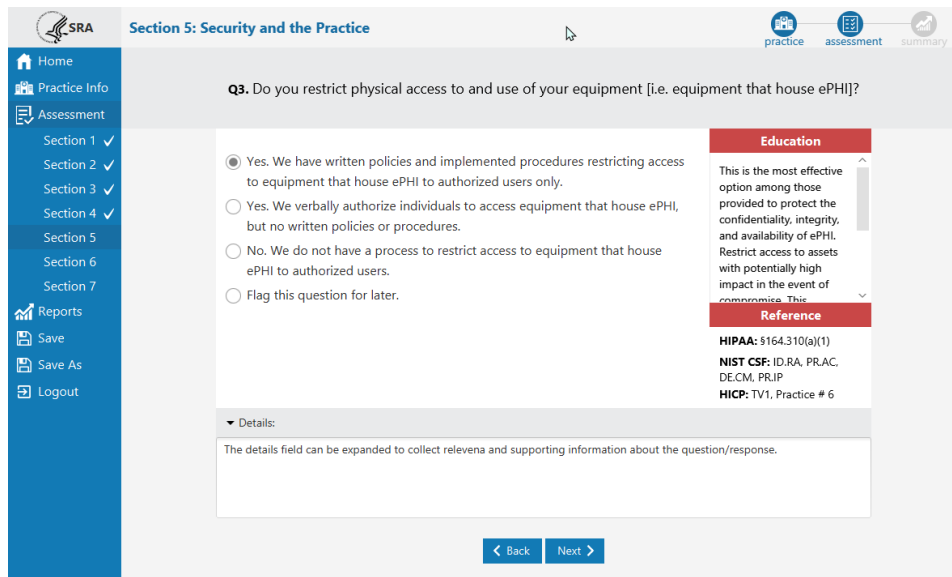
SRA

Section 5: Security and the Practice

practice assessment summary

Home
Practice Info
Assessment
Section 1 ✓
Section 2 ✓
Section 3 ✓
Section 4 ✓
Section 5
Section 6
Section 7
Reports
Save
Save As
Logout

**Q3.** Do you restrict physical access to and use of your equipment [i.e. equipment that house ePHI]?

Yes. We have written policies and implemented procedures restricting access to equipment that house ePHI to authorized users only.

Yes. We verbally authorize individuals to access equipment that house ePHI, but no written policies or procedures.

No. We do not have a process to restrict access to equipment that house ePHI to authorized users.

Flag this question for later.

Education

This is the most effective option among those provided to protect the confidentiality, integrity, and availability of ePHI. Restrict access to assets with potentially high impact in the event of compromise. This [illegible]

Reference

**HIPAA:** §164.310(a)(1)

**NIST CSF:** ID.RA, PR.AC, DE.CM, PR.IP

**HICP:** TV1, Practice # 6

Details:

The details field can be expanded to collect relevena and supporting information about the question/response.

Back Next